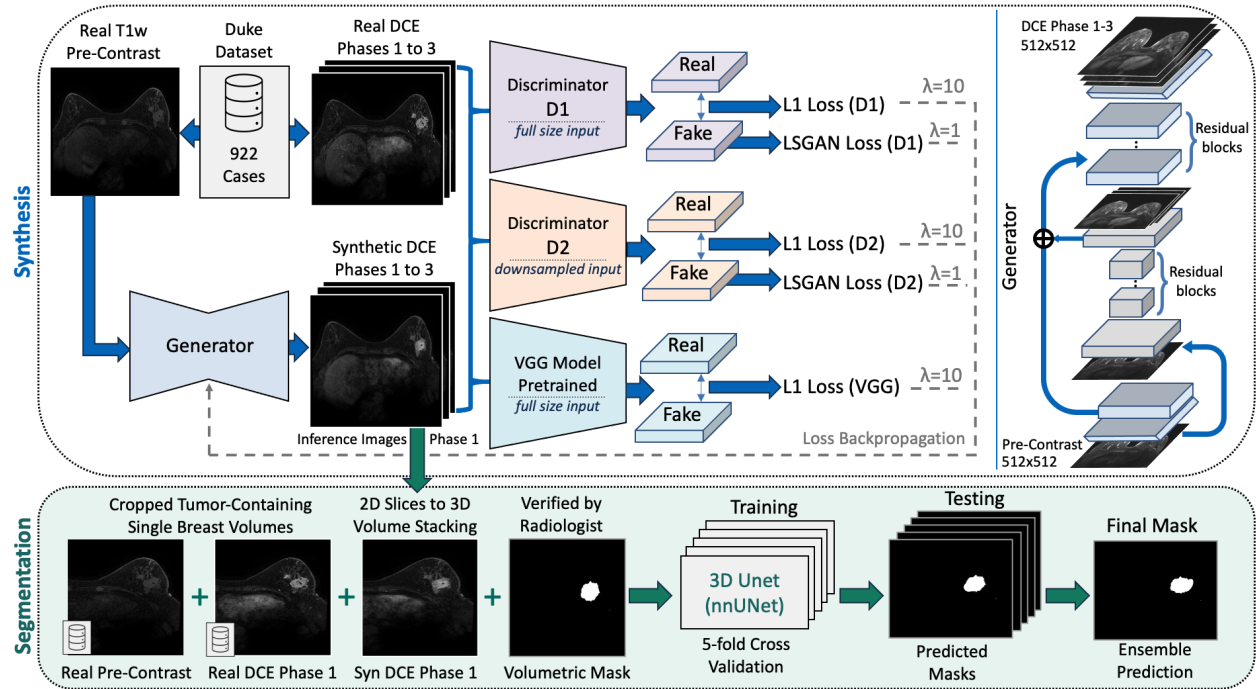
Synthesis

Real T1w Pre-Contrast

Duke Dataset

922 Cases

Real DCE Phases 1 to 3

Discriminator D1
full size input

Real

Fake

L1 Loss (D1)

LSGAN Loss (D1)

λ=10

λ=1

Discriminator D2
downsampled input

Real

Fake

L1 Loss (D2)

LSGAN Loss (D2)

λ=10

λ=1

Synthetic DCE Phases 1 to 3

Generator

VGG Model Pretrained
full size input

Real

Fake

L1 Loss (VGG)

λ=10

Inference Images Phase 1

Loss Backpropagation

DCE Phase 1-3 512x512

Residual blocks

Generator

Residual blocks

Pre-Contrast 512x512

Segmentation

Cropped Tumor-Containing Single Breast Volumes

2D Slices to 3D Volume Stacking

Verified by Radiologist

Training

Testing

Final Mask

3D Unet (nnUNet)

Real Pre-Contrast

Real DCE Phase 1

Syn DCE Phase 1

Volumetric Mask

5-fold Cross Validation

Predicted Masks

Ensemble Prediction